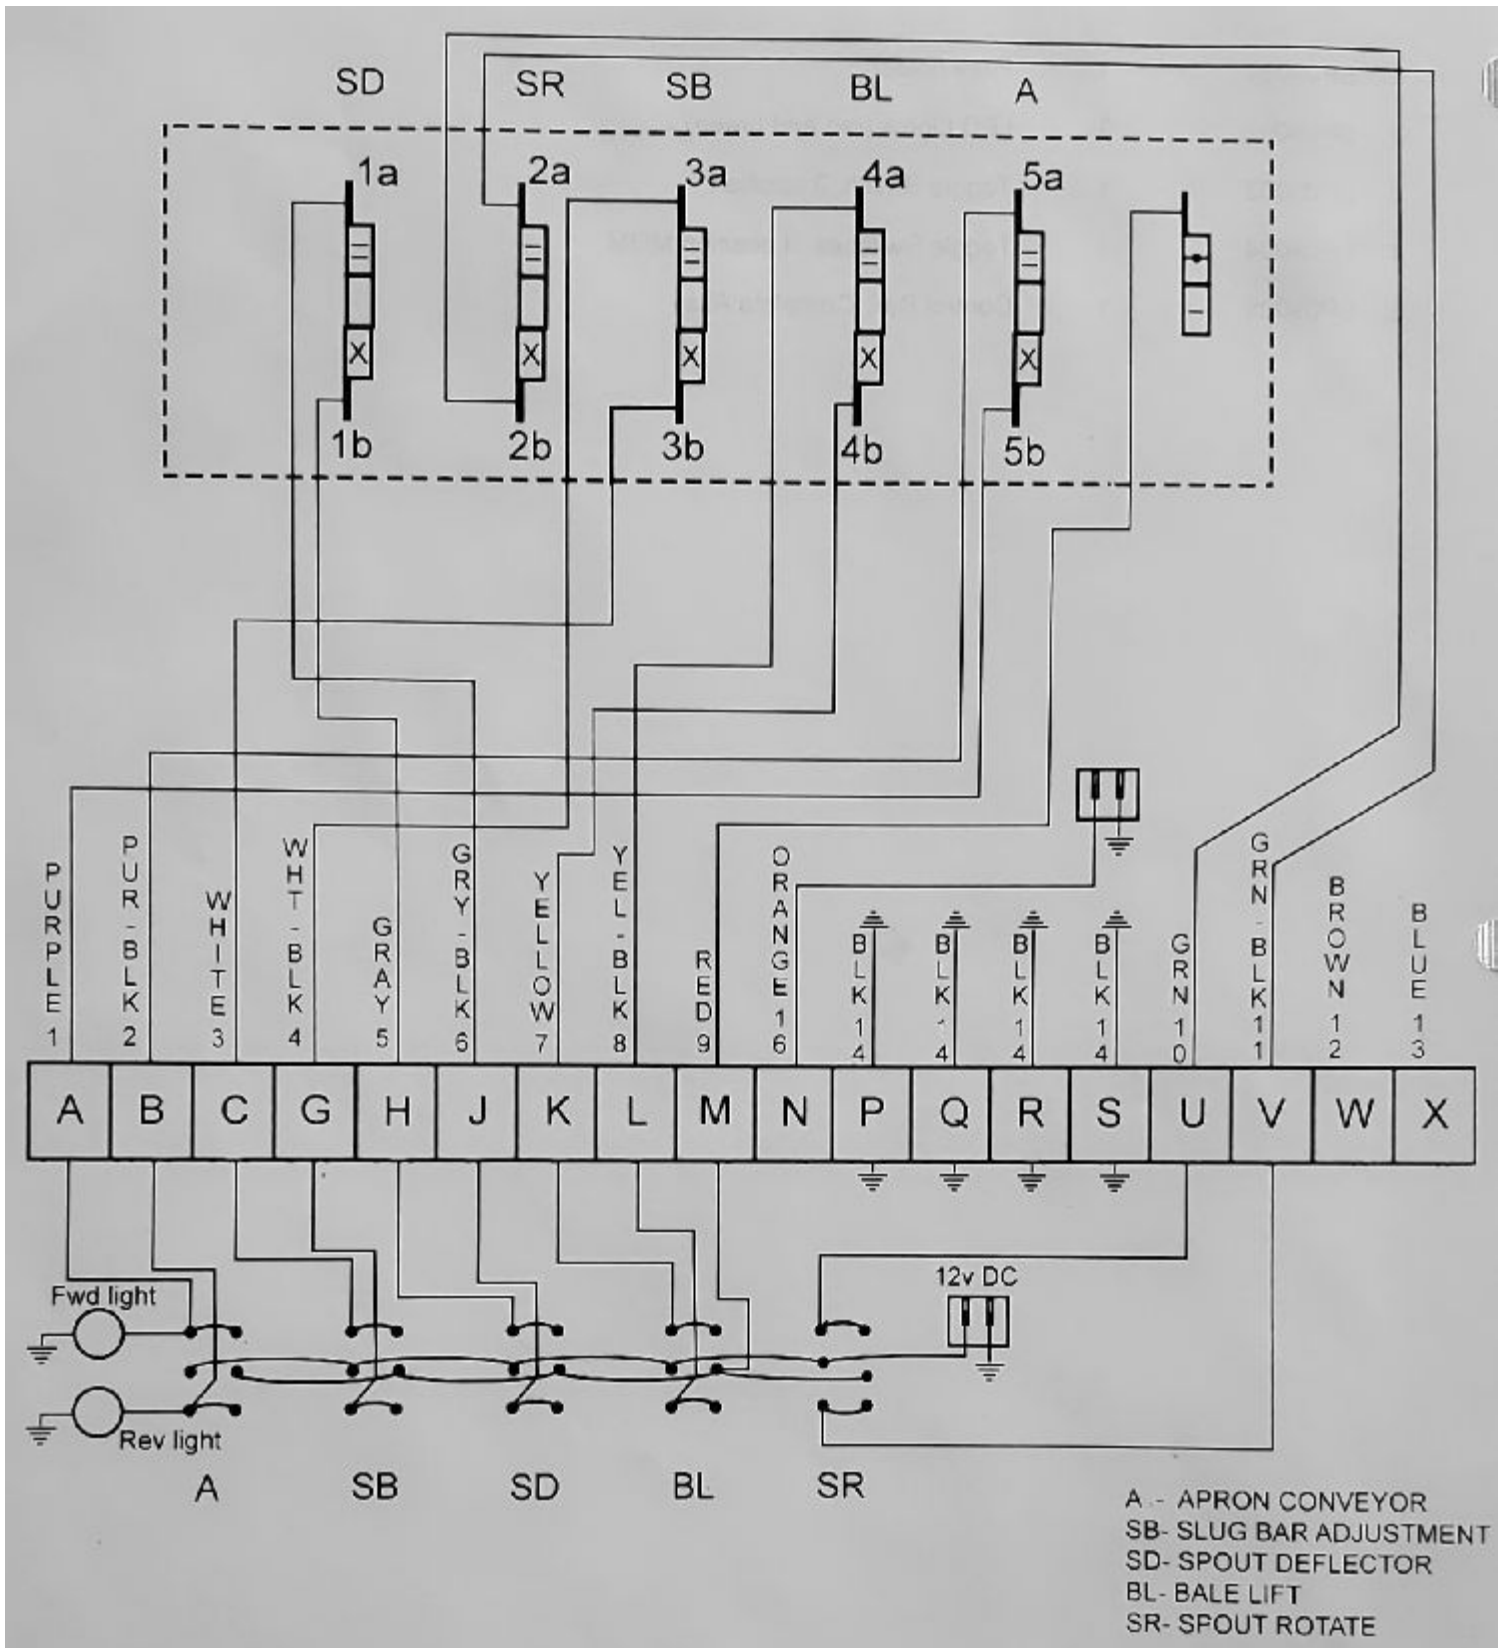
SD SR SB BL A

1a 2a 3a 4a 5a

1b 2b 3b 4b 5b

PURPLE 1
PUR-BLK 2
WHITE 3
WHT-BLK 4
GRAY 5
GRY-BLK 6
YELLOW 7
YEL-BLK 8
RED 9
ORANGE 16
BLK 14
BLK 14
BLK 14
BLK 14
GRN 10
GRN-BLK 11
BROWN 12
BLUE 13

| A | B | C | G | H | J | K | L | M | N | P | Q | R | S | U | V | W | X |
|---|---|---|---|---|---|---|---|---|---|---|---|---|---|---|---|---|---|

12v DC

Fwd light

Rev light

A SB SD BL SR

A - APRON CONVEYOR
SB- SLUG BAR ADJUSTMENT
SD- SPOUT DEFLECTOR
BL- BALE LIFT
SR- SPOUT ROTATE